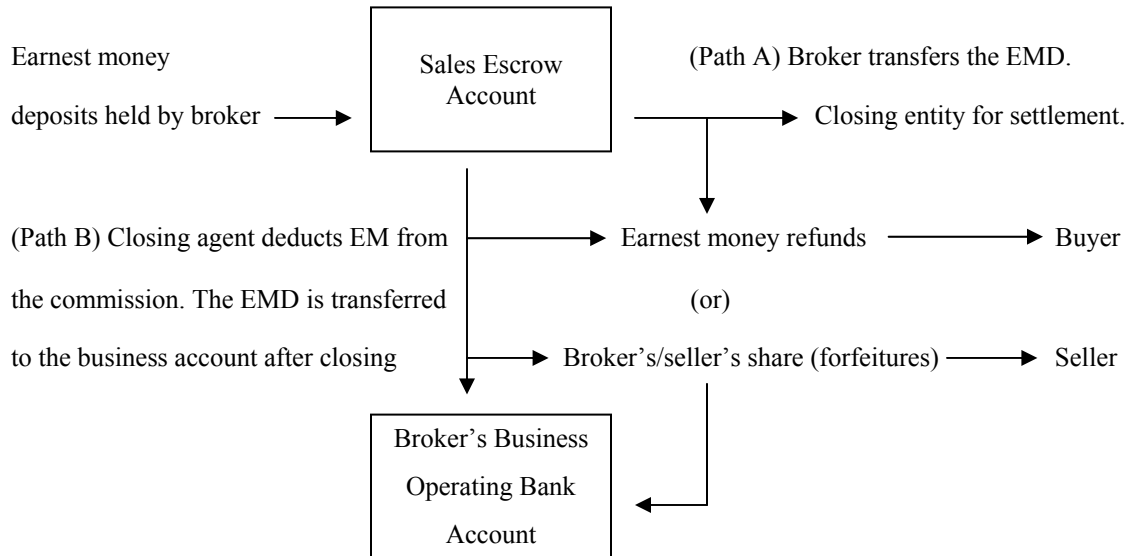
Earnest money deposits held by broker

Sales Escrow Account

(Path A) Broker transfers the EMD.

Closing entity for settlement.

(Path B) Closing agent deducts EM from the commission. The EMD is transferred to the business account after closing

Earnest money refunds

Buyer

(or)

Broker's/seller's share (forfeitures)

Seller

Broker's Business Operating Bank Account